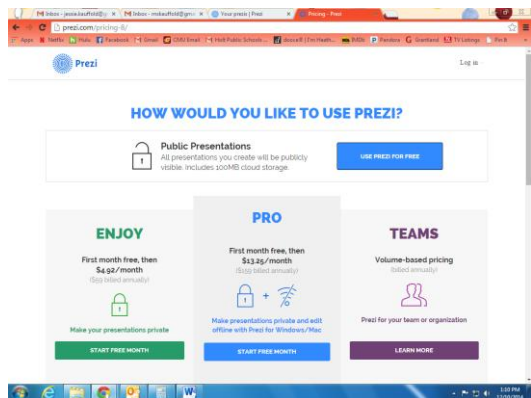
M Inbox - jessie.kauffold@ × M Inbox - mrkauffold@gm × Your prezi | Prezi × Pricing - Prezi ×

prezi.com/pricing-4/

Apps Netflix Hulu Facebook Gmail CMU Email Holt Public Schools docs.wifi | Tri Health IMDb Pandora Grantland TV Listings Pin It

Prezi

Log in

HOW WOULD YOU LIKE TO USE PREZI?

Public Presentations
All presentations you create will be publicly visible. Includes 100MB cloud storage.

USE PREZI FOR FREE

ENJOY

First month free, then $4.92/month
($59 billed annually)

Make your presentations private

START FREE MONTH

PRO

First month free, then $13.25/month
($159 billed annually)

Make presentations private and edit offline with Prezi for Windows/Mac

START FREE MONTH

TEAMS

Volume-based pricing
(billed annually)

Prezi for your team or organization

LEARN MORE

1:10 PM
12/09/2014